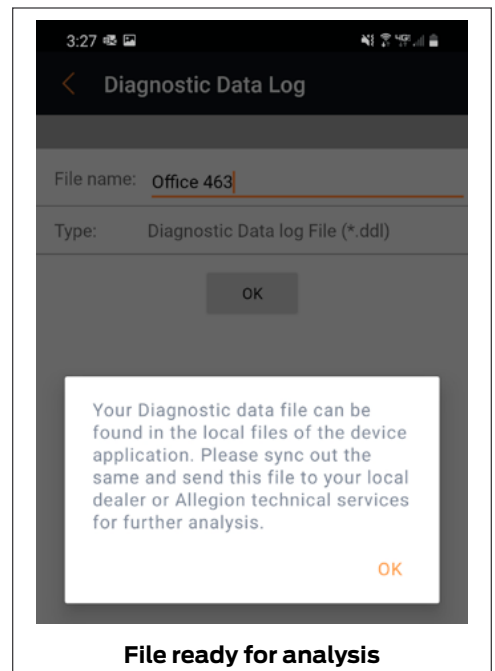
3:27

Diagnostic Data Log

File name: Office 463

Type: Diagnostic Data log File (*.ddl)

OK

Your Diagnostic data file can be found in the local files of the device application. Please sync out the same and send this file to your local dealer or Allegion technical services for further analysis.

OK

File ready for analysis